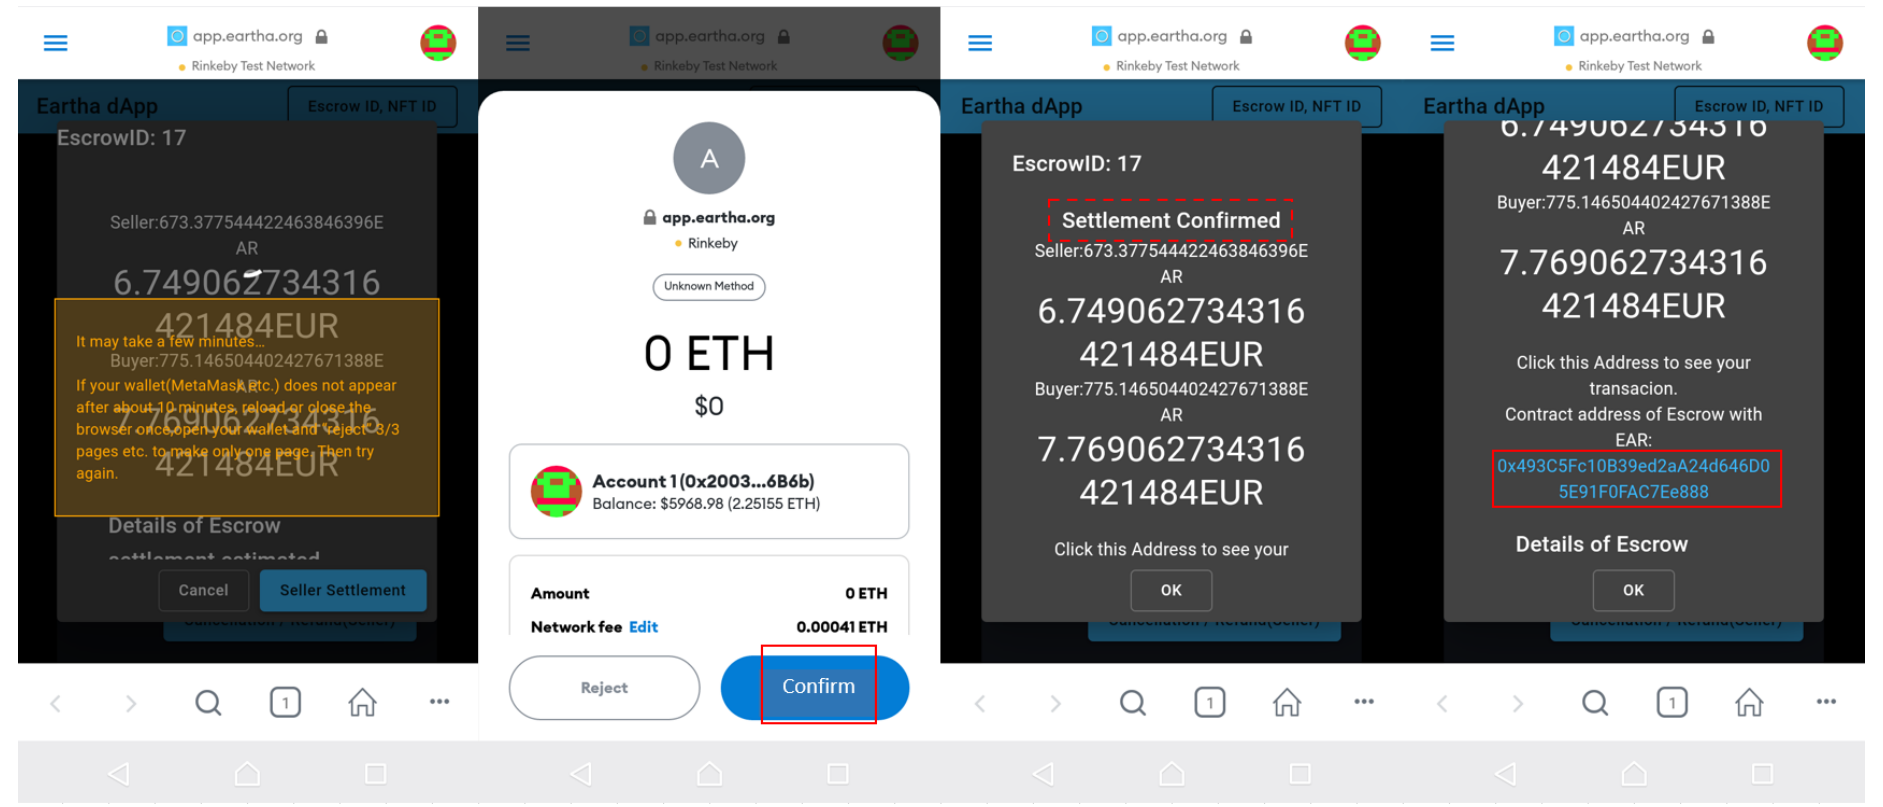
app.eartha.org
Rinkeby Test Network
Eartha dApp
Escrow ID, NFT ID
EscrowID: 17
Seller:673.377544422463846396E AR
6.749062734316 421484EUR
Buyer:775.146504402427671388E AR
7.769062734316 421484EUR
It may take a few minutes...
If your wallet(MetaMask etc.) does not appear after about 10 minutes, reload or close the browser once, open your wallet and reject 3/3 pages etc. to make only one page. Then try again.
Details of Escrow
settlement estimated
Cancel
Seller Settlement
Cancellation / Refund(Seller)

app.eartha.org
Rinkeby Test Network
A
app.eartha.org
Rinkeby
Unknown Method
0 ETH
$0
Account 1 (0x2003...6B6b)
Balance: $5968.98 (2.25155 ETH)
Amount 0 ETH
Network fee Edit 0.00041 ETH
Reject
Confirm

app.eartha.org
Rinkeby Test Network
Eartha dApp
Escrow ID, NFT ID
EscrowID: 17
Settlement Confirmed
Seller:673.377544422463846396E AR
6.749062734316 421484EUR
Buyer:775.146504402427671388E AR
7.769062734316 421484EUR
Click this Address to see your
OK
Cancellation / Refund(Seller)

app.eartha.org
Rinkeby Test Network
Eartha dApp
Escrow ID, NFT ID
6.749062734316
421484EUR
Buyer:775.146504402427671388E AR
7.769062734316 421484EUR
Click this Address to see your transacion.
Contract address of Escrow with EAR:
0x493C5Fc10B39ed2aA24d646D05E91F0FAC7Ee888
Details of Escrow
OK
Cancellation / Refund(Seller)